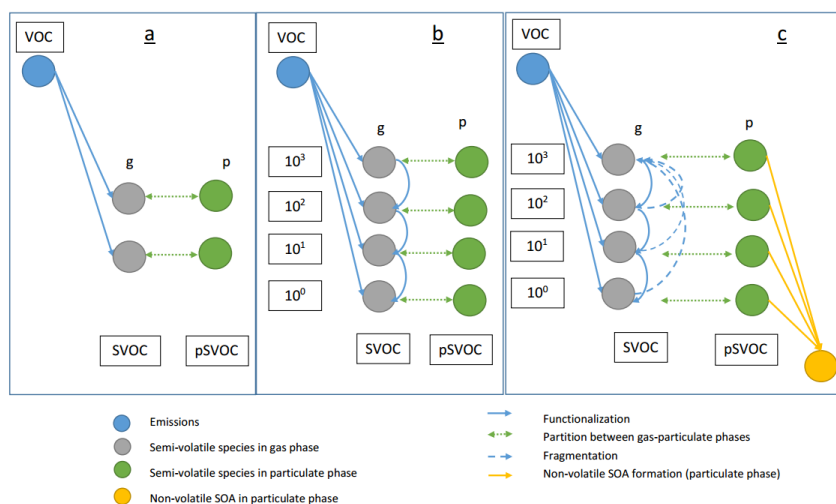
VOC
a
g
p
SVOC
pSVOC

VOC
b
g
p
$10^3$
$10^2$
$10^1$
$10^0$
SVOC
pSVOC

VOC
c
g
p
$10^3$
$10^2$
$10^1$
$10^0$
SVOC
pSVOC

Emissions
Semi-volatile species in gas phase
Semi-volatile species in particulate phase
Non-volatile SOA in particulate phase

Functionalization
Partition between gas-particulate phases
Fragmentation
Non-volatile SOA formation (particulate phase)